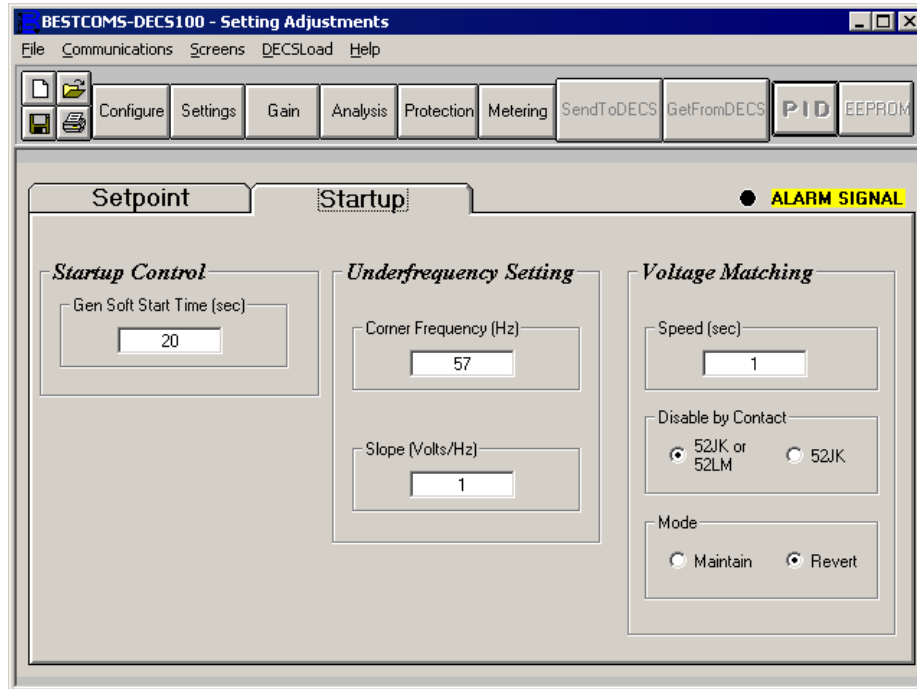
BESTCOMS-DECS100 - Setting Adjustments

File Communications Screens DECSLoad Help

Configure Settings Gain Analysis Protection Metering SendToDECS GetFromDECS PID EEPROM

Setpoint Startup

ALARM SIGNAL

Startup Control

Gen Soft Start Time (sec)

20

Underfrequency Setting

Corner Frequency (Hz)

57

Slope (Volts/Hz)

1

Voltage Matching

Speed (sec)

1

Disable by Contact

52JK or 52LM

52JK

Mode

Maintain

Revert